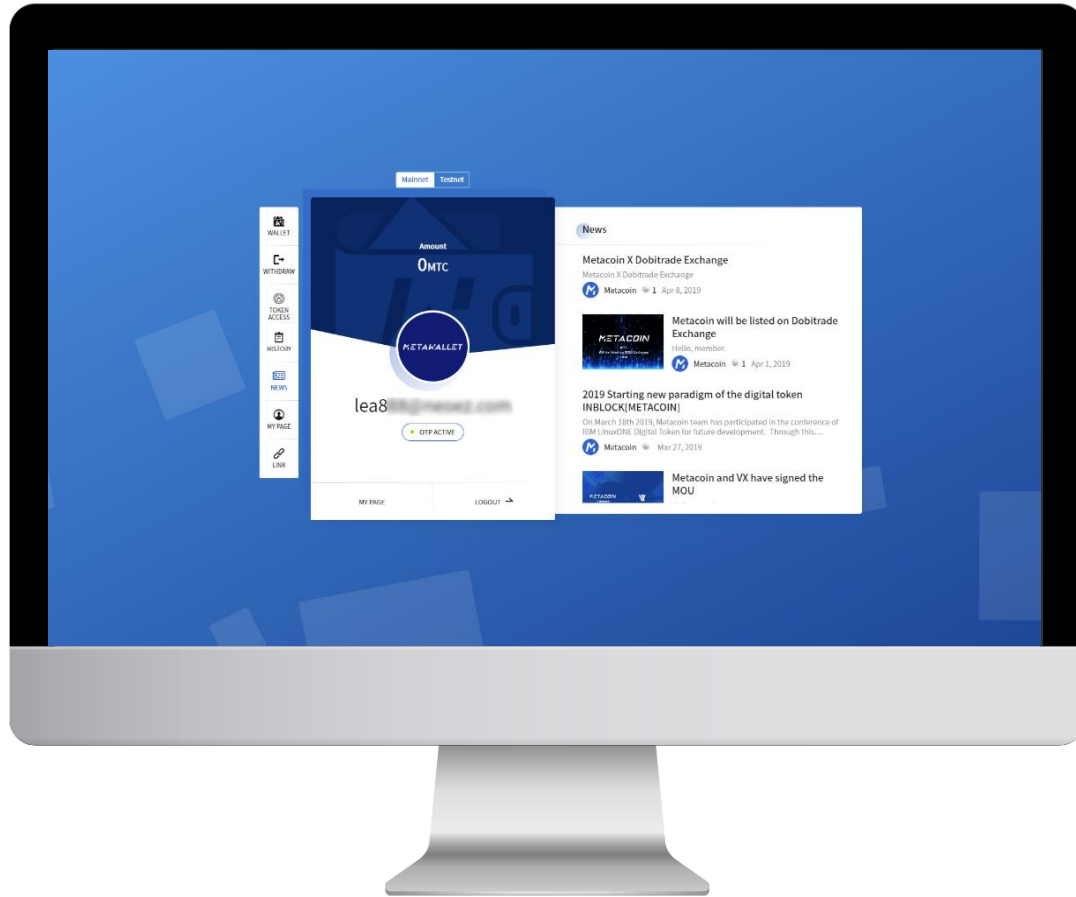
Mainnet Testnet

WALLET
WITHDRAW
TOKEN ACCESS
HISTORY
NEWS
MY PAGE
LINK

Amount
0MTC

METAWALLET

lea8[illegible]

OTP ACTIVE

MY PAGE
LOGOUT

News

Metacoin X Dobitrade Exchange
Metacoin X Dobitrade Exchange
Metacoin 1 Apr 8, 2019

METACOIN
Metacoin will be listed on Dobitrade Exchange
Hello, member.
Metacoin 1 Apr 1, 2019

2019 Starting new paradigm of the digital token INBLOCK[METACOIN]
On March 18th 2019, Metacoin team has participated in the conference of IBM LinuxONE Digital Token for future development. Through this...
Metacoin Mar 27, 2019

METACOIN
Metacoin and VX have signed the MOU